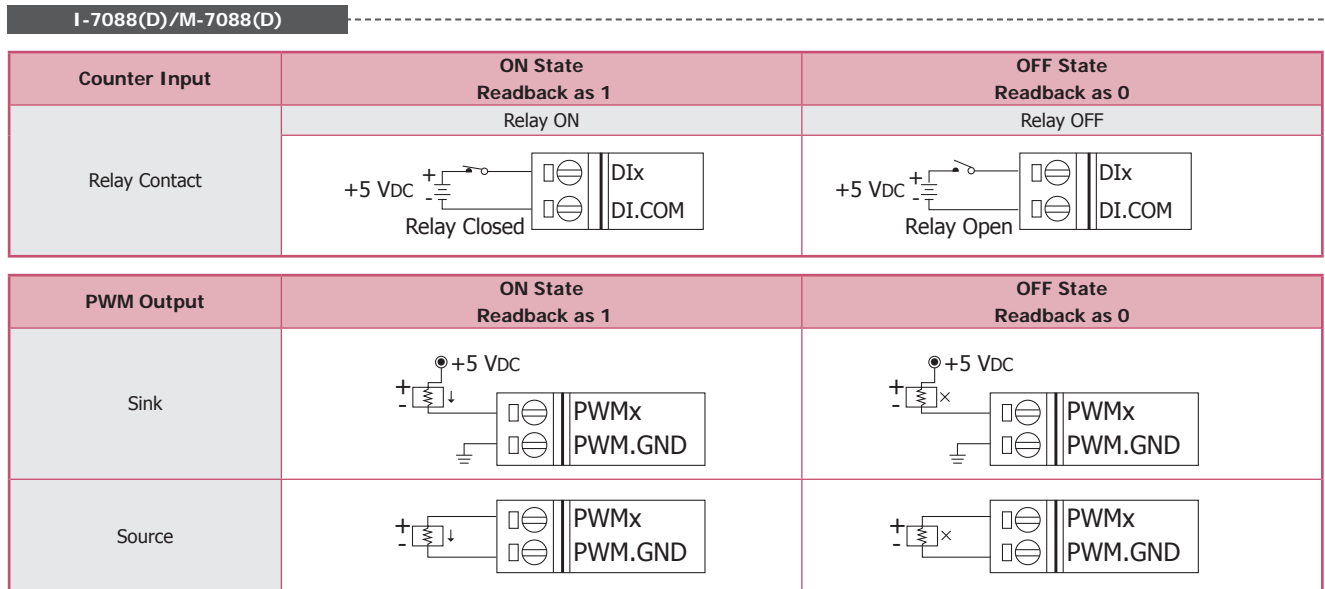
I-7088(D)/M-7088(D)

| Counter Input | ON State Readback as 1 | OFF State Readback as 0 |
|---|---|---|
| | Relay ON | Relay OFF |
| Relay Contact | +5 VDC + - DIx DI.COM Relay Closed | +5 VDC + - DIx DI.COM Relay Open |

| PWM Output | ON State Readback as 1 | OFF State Readback as 0 |
|---|---|---|
| Sink | +5 VDC + - PWMx PWM.GND | +5 VDC + - PWMx PWM.GND |
| Source | + - PWMx PWM.GND | + - PWMx PWM.GND |